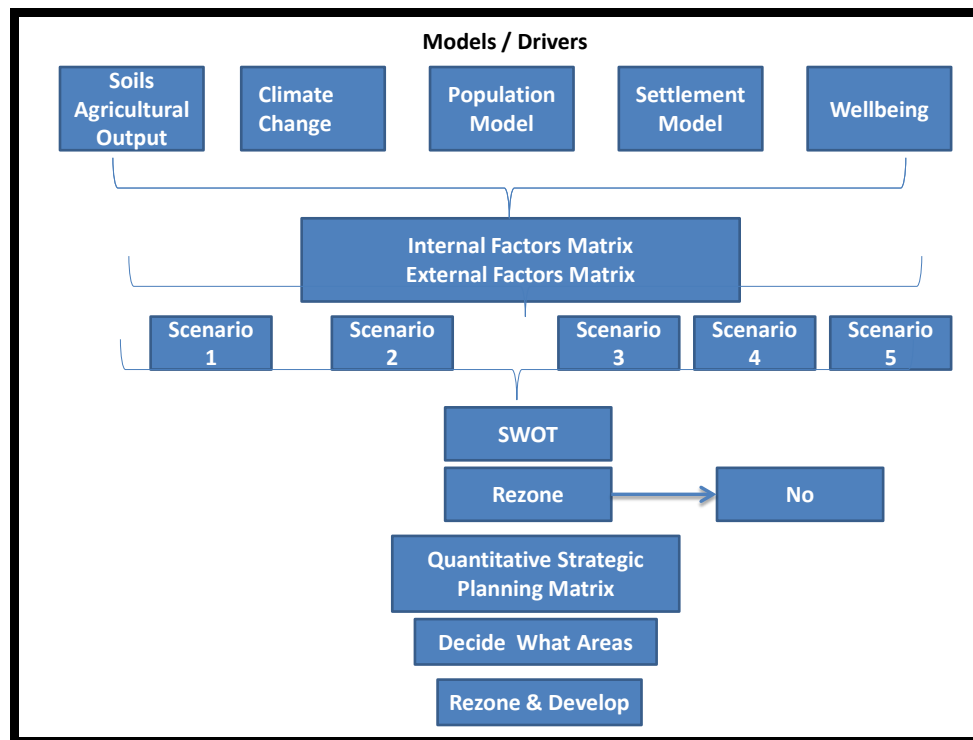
Models / Drivers

Soils Agricultural Output

Climate Change

Population Model

Settlement Model

Wellbeing

Internal Factors Matrix
External Factors Matrix

Scenario 1

Scenario 2

Scenario 3

Scenario 4

Scenario 5

SWOT

Rezone

No

Quantitative Strategic Planning Matrix

Decide What Areas

Rezone & Develop